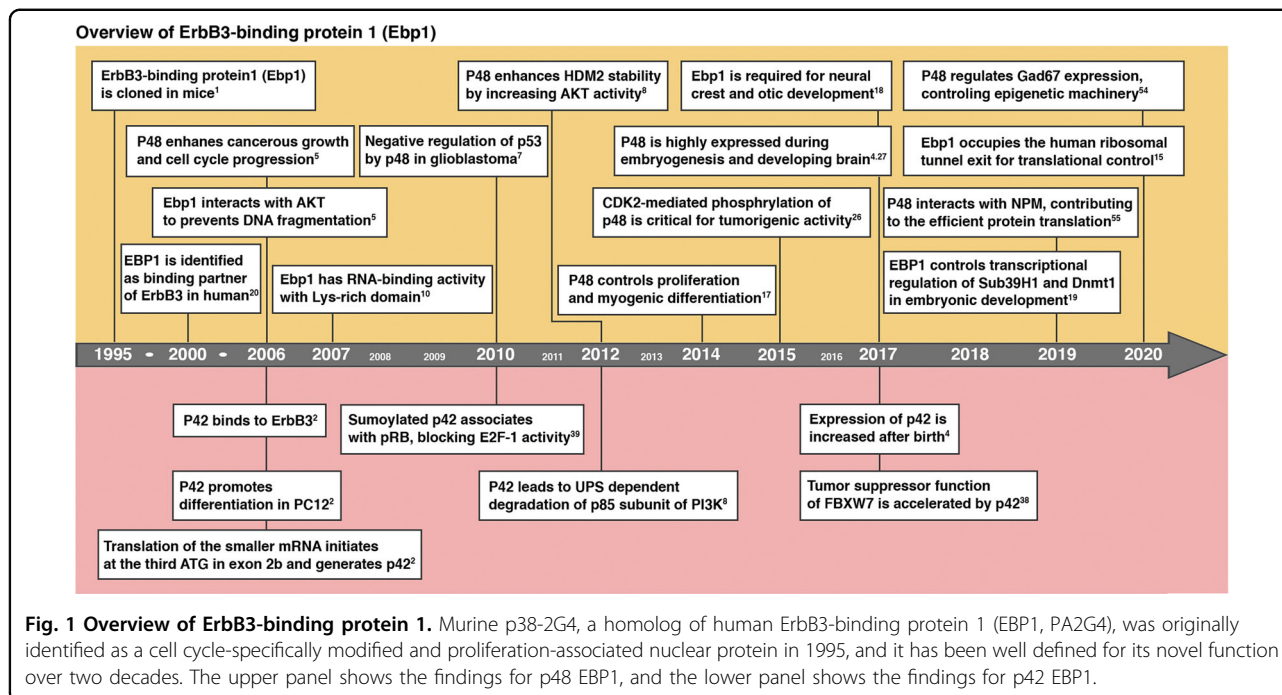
Overview of ErbB3-binding protein 1 (Ebp1)

ErbB3-binding protein1 (Ebp1) is cloned in mice$^{1}$

P48 enhances HDM2 stability by increasing AKT activity$^{8}$

Ebp1 is required for neural crest and otic development$^{18}$

P48 regulates Gad67 expression, controling epigenetic machinery$^{54}$

P48 enhanes cancerous growth and cell cycle progression$^{5}$

Negative regulation of p53 by p48 in glioblastoma$^{7}$

P48 is highly expressed during embryogenesis and developing brain$^{4,27}$

Ebp1 occupies the human ribosomal tunnel exit for translational control$^{15}$

Ebp1 interacts with AKT to prevents DNA fragmentation$^{5}$

CDK2-mediated phosphrylation of p48 is critical for tumorigenic activity$^{26}$

P48 interacts with NPM, contributing to the efficient protein translation$^{55}$

EBP1 is identified as binding partner of ErbB3 in human$^{20}$

Ebp1 has RNA-binding activity with Lys-rich domain$^{10}$

P48 controls proliferation and myogenic differentiation$^{17}$

EBP1 controls transcriptional regulation of Sub39H1 and Dnmt1 in embryonic development$^{19}$

1995 2000 2006 2007 2008 2009 2010 2011 2012 2013 2014 2015 2016 2017 2018 2019 2020

P42 binds to ErbB3$^{2}$

Sumoylated p42 associates with pRB, blocking E2F-1 activity$^{39}$

Expression of p42 is increased after birth$^{4}$

P42 promotes differentiation in PC12$^{2}$

P42 leads to UPS dependent degradation of p85 subunit of PI3K$^{8}$

Tumor suppressor function of FBXW7 is accelerated by p42$^{38}$

Translation of the smaller mRNA initiates at the third ATG in exon 2b and generates p42$^{2}$

Fig. 1 Overview of ErbB3-binding protein 1. Murine p38-2G4, a homolog of human ErbB3-binding protein 1 (EBP1, PA2G4), was originally identified as a cell cycle-specifically modified and proliferation-associated nuclear protein in 1995, and it has been well defined for its novel function over two decades. The upper panel shows the findings for p48 EBP1, and the lower panel shows the findings for p42 EBP1.